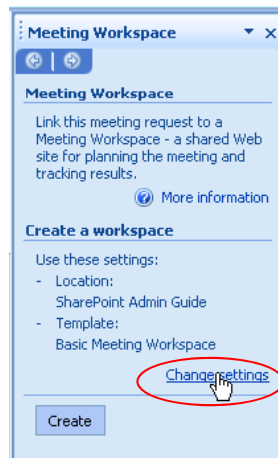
Meeting Workspace

Meeting Workspace

Link this meeting request to a Meeting Workspace - a shared Web site for planning the meeting and tracking results.

More information

Create a workspace

Use these settings:
- Location:
SharePoint Admin Guide
- Template:
Basic Meeting Workspace

Change settings

Create